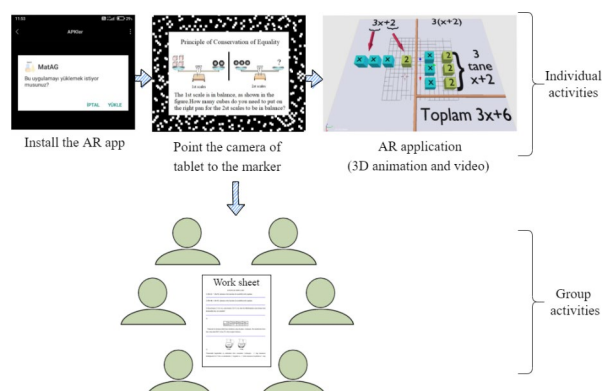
11:59

APKGer

MatAG

Bu uygulamayı yüklemek istiyor musunuz?

İPTAL YÜKLE

Install the AR app

Principle of Conservation of Equality

1st scale

2st scale

The 1st scale is in balance, as shown in the figure.How many cubes do you need to put on the right pan for the 2st scales to be in balance?

Point the camera of tablet to the marker

3x+2

3(x+2)

x x x 2

x 2
x 2
x 2

3 tane x+2

Toplam 3x+6

AR application (3D animation and video)

Individual activities

Work sheet

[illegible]

Group activities